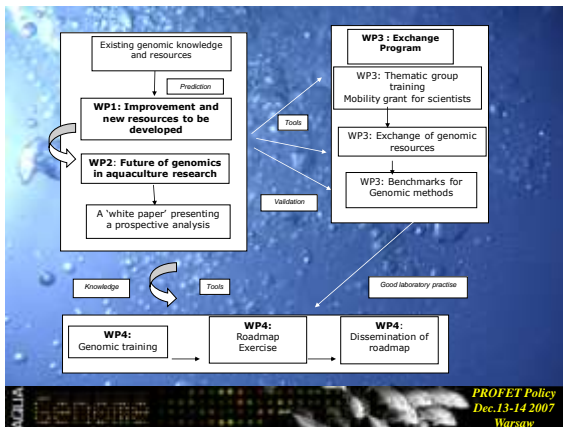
Existing genomic knowledge and resources

Prediction

WP1: Improvement and new resources to be developed

WP2: Future of genomics in aquaculture research

A 'white paper' presenting a prospective analysis

Tools

Validation

WP3 : Exchange Program

WP3: Thematic group training
Mobility grant for scientists

WP3: Exchange of genomic resources

WP3: Benchmarks for Genomic methods

Knowledge

Tools

Good laboratory practise

WP4: Genomic training

WP4: Roadmap Exercise

WP4: Dissemination of roadmap

PROFET Policy
Dec.13-14 2007
Warsaw